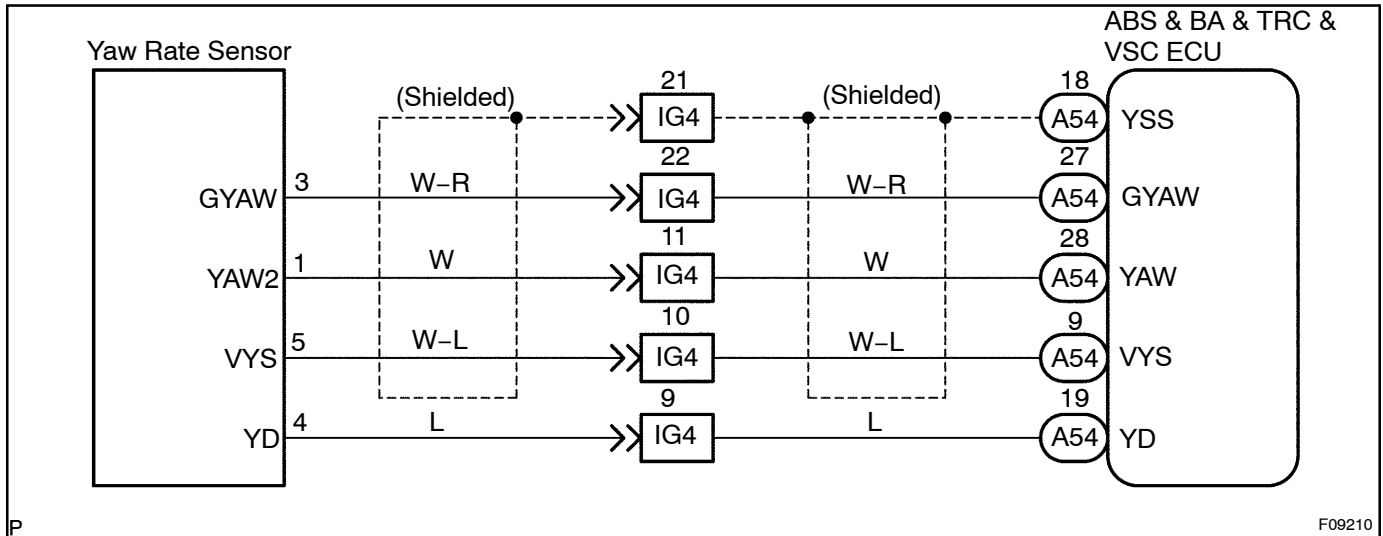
Yaw Rate Sensor

ABS & BA & TRC & VSC ECU

(Shielded)

21 IG4

(Shielded)

18 A54 YSS

GYAW 3 W–R 22 IG4 W–R 27 A54 GYAW

YAW2 1 W 11 IG4 W 28 A54 YAW

VYS 5 W–L 10 IG4 W–L 9 A54 VYS

YD 4 L 9 IG4 L 19 A54 YD

P

F09210